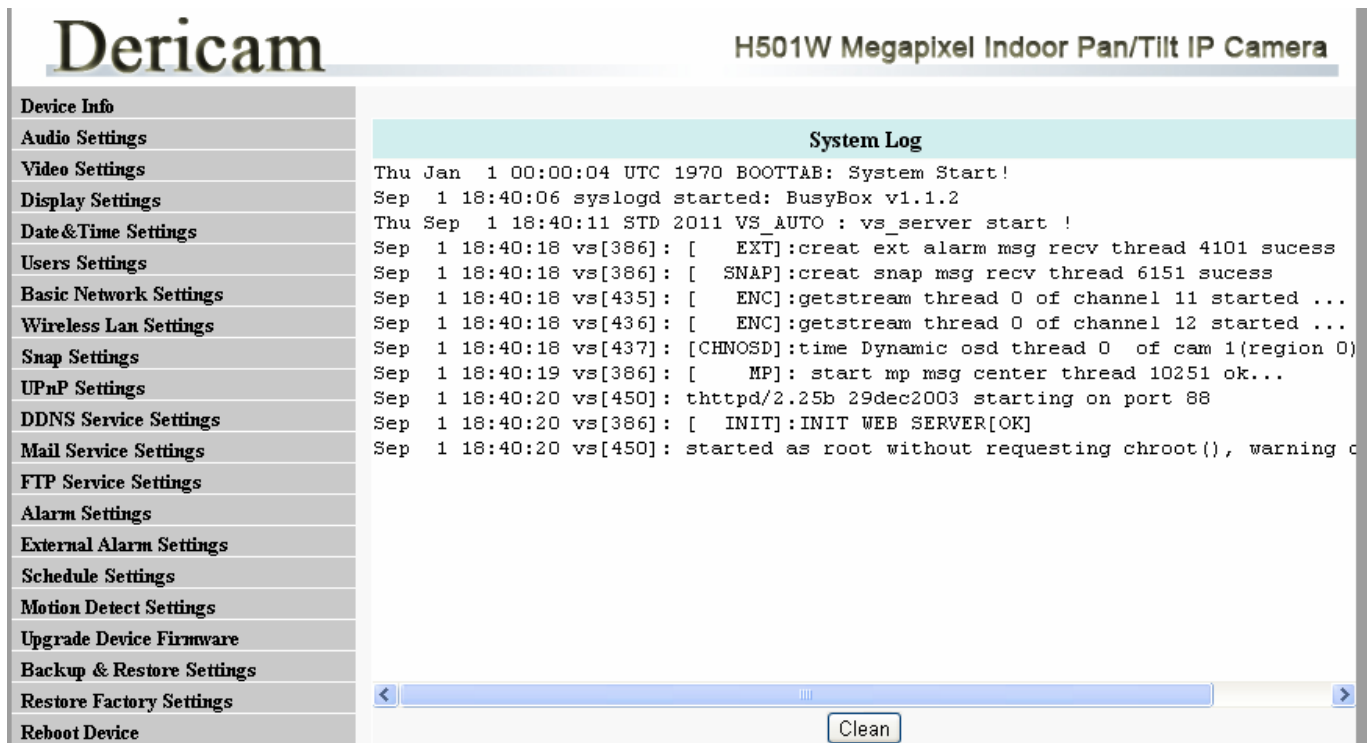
Dericam

H501W Megapixel Indoor Pan/Tilt IP Camera

Device Info
Audio Settings
Video Settings
Display Settings
Date&Time Settings
Users Settings
Basic Network Settings
Wireless Lan Settings
Snap Settings
UPnP Settings
DDNS Service Settings
Mail Service Settings
FTP Service Settings
Alarm Settings
External Alarm Settings
Schedule Settings
Motion Detect Settings
Upgrade Device Firmware
Backup & Restore Settings
Restore Factory Settings
Reboot Device

System Log

Thu Jan 1 00:00:04 UTC 1970 BOOTTAB: System Start!
Sep 1 18:40:06 syslogd started: BusyBox v1.1.2
Thu Sep 1 18:40:11 STD 2011 VS_AUTO : vs_server start !
Sep 1 18:40:18 vs[386]: [ EXT]:creat ext alarm msg recv thread 4101 sucess
Sep 1 18:40:18 vs[386]: [ SNAP]:creat snap msg recv thread 6151 sucess
Sep 1 18:40:18 vs[435]: [ ENC]:getstream thread 0 of channel 11 started ...
Sep 1 18:40:18 vs[436]: [ ENC]:getstream thread 0 of channel 12 started ...
Sep 1 18:40:18 vs[437]: [CHNOSD]:time Dynamic osd thread 0 of cam 1(region 0)
Sep 1 18:40:19 vs[386]: [ MP]: start mp msg center thread 10251 ok...
Sep 1 18:40:20 vs[450]: thttpd/2.25b 29dec2003 starting on port 88
Sep 1 18:40:20 vs[386]: [ INIT]:INIT WEB SERVER[OK]
Sep 1 18:40:20 vs[450]: started as root without requesting chroot(), warning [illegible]

Clean